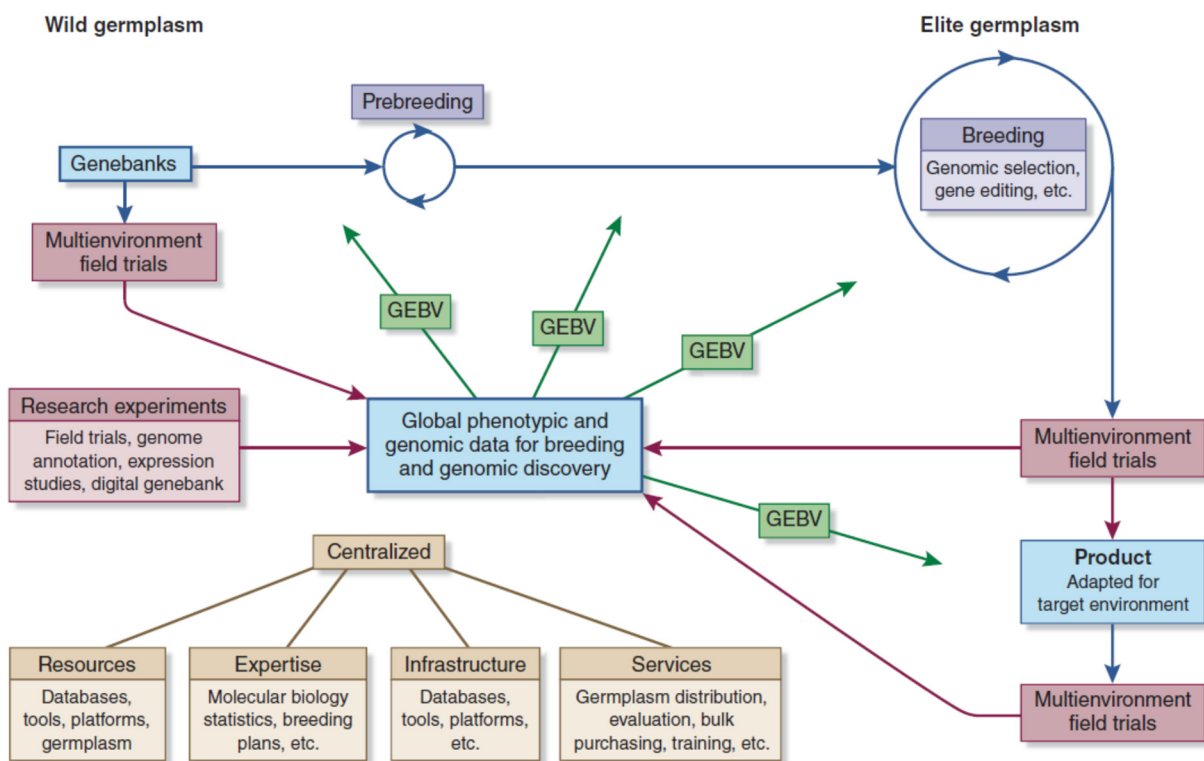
Wild germplasm

Elite germplasm

Prebreeding

Genebanks

Breeding

Genomic selection, gene editing, etc.

Multienvironment field trials

GEBV

GEBV

GEBV

Research experiments

Field trials, genome annotation, expression studies, digital genebank

Global phenotypic and genomic data for breeding and genomic discovery

Multienvironment field trials

GEBV

Centralized

Product

Adapted for target environment

Resources

Databases, tools, platforms, germplasm

Expertise

Molecular biology statistics, breeding plans, etc.

Infrastructure

Databases, tools, platforms, etc.

Services

Germplasm distribution, evaluation, bulk purchasing, training, etc.

Multienvironment field trials